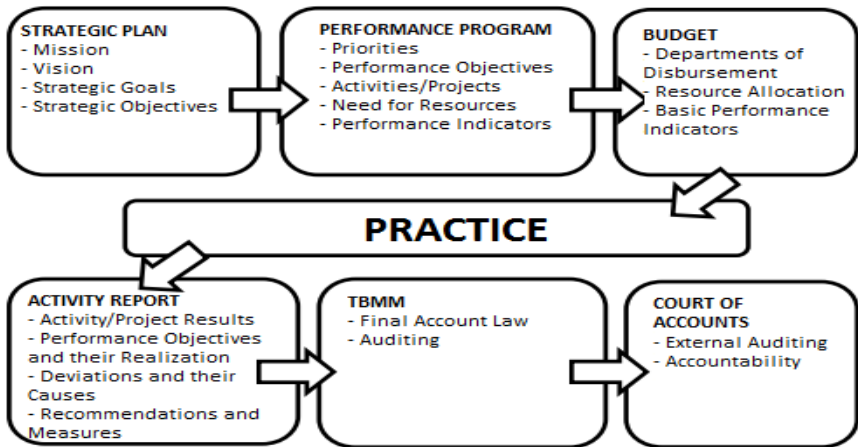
STRATEGIC PLAN
- Mission
- Vision
- Strategic Goals
- Strategic Objectives

PERFORMANCE PROGRAM
- Priorities
- Performance Objectives
- Activities/Projects
- Need for Resources
- Performance Indicators

BUDGET
- Departments of Disbursement
- Resource Allocation
- Basic Performance Indicators

PRACTICE

ACTIVITY REPORT
- Activity/Project Results
- Performance Objectives and their Realization
- Deviations and their Causes
- Recommendations and Measures

TBMM
- Final Account Law
- Auditing

COURT OF ACCOUNTS
- External Auditing
- Accountability